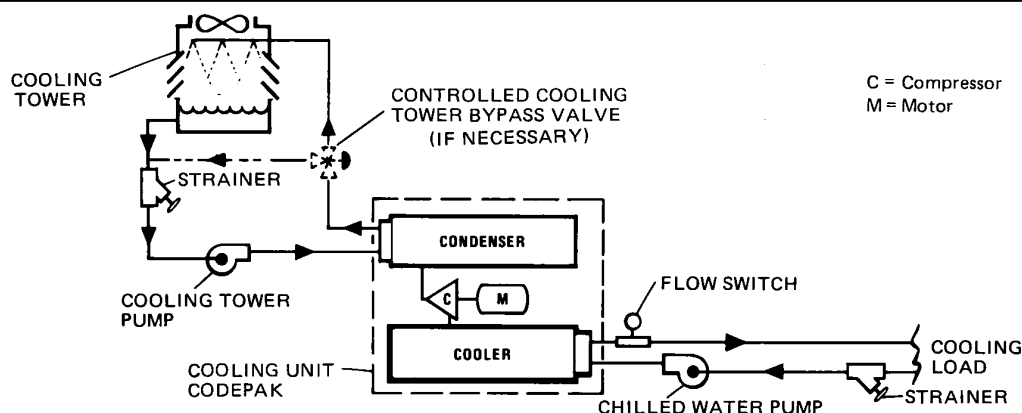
COOLING TOWER

CONTROLLED COOLING TOWER BYPASS VALVE (IF NECESSARY)

C = Compressor
M = Motor

STRAINER

CONDENSER

COOLING TOWER PUMP

C

M

FLOW SWITCH

COOLER

COOLING LOAD

COOLING UNIT CODEPAK

CHILLED WATER PUMP

STRAINER